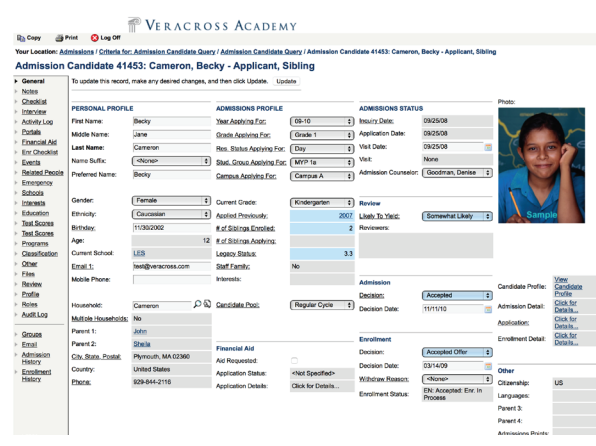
Copy Print Log Off

VERACROSS ACADEMY

Your Location: Admissions / Criteria for: Admission Candidate Query / Admission Candidate Query / Admission Candidate 41453: Cameron, Becky - Applicant, Sibling

Admission Candidate 41453: Cameron, Becky - Applicant, Sibling

General
Notes
Checklist
Interview
Activity Log
Portals
Financial Aid
Enr Checklist
Events
Related People
Emergency
Schools
Interests
Education
Test Scores
Test Scores
Programs
Classification
Other
Files
Review
Profile
Roles
Audit Log

Groups
Email
Admission History
Enrollment History

To update this record, make any desired changes, and then click Update. Update

PERSONAL PROFILE
First Name: Becky
Middle Name: Jane
Last Name: Cameron
Name Suffix: <None>
Preferred Name: Becky

Gender: Female
Ethnicity: Caucasian
Birthday: 11/30/2002
Age: 12
Current School: LES
Email 1: test@veracross.com
Mobile Phone:

Household: Cameron
Multiple Households: No
Parent 1: John
Parent 2: Sheila
City, State, Postal: Plymouth, MA 02360
Country: United States
Phone: 929-844-2116

ADMISSIONS PROFILE
Year Applying For: 09-10
Grade Applying For: Grade 1
Res. Status Applying For: Day
Stud. Group Applying For: MYP 1a
Campus Applying For: Campus A

Current Grade: Kindergarten
Applied Previously: 2007
# of Siblings Enrolled: 2
# of Siblings Applying:
Legacy Status: 3.3
Staff Family: No
Interests:

Candidate Pool: Regular Cycle

Financial Aid
Aid Requested:
Application Status: <Not Specified>
Application Details: Click for Details...

ADMISSIONS STATUS
Inquiry Date: 09/25/08
Application Date: 09/25/08
Visit Date: 09/25/08
Visit: None
Admission Counselor: Goodman, Denise

Review
Likely To Yield: Somewhat Likely
Reviewers:

Admission
Decision: Accepted
Decision Date: 11/11/10

Enrollment
Decision: Accepted Offer
Decision Date: 03/14/09
Withdraw Reason: <None>
Enrollment Status: EN: Accepted: Enr. In Process

Photo:
Sample

Candidate Profile: View Candidate Profile
Admission Detail: Click for Details...
Application: Click for Details...
Enrollment Detail: Click for Details...

Other
Citizenship: US
Languages:
Parent 3:
Parent 4:
Admissions Points: